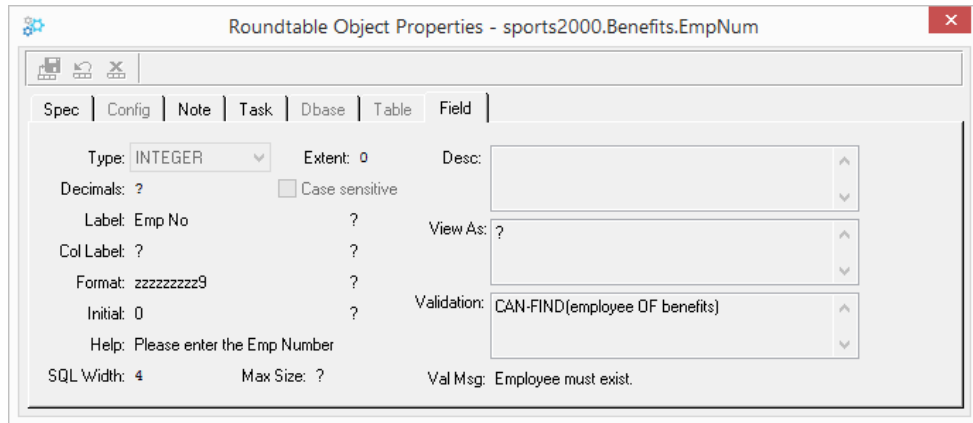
Roundtable Object Properties - sports2000.Benefits.EmpNum

Spec | Config | Note | Task | Dbase | Table | Field

Type: INTEGER
Extent: 0
Decimals: ?
Case sensitive
Label: Emp No
?
Col Label: ?
?
Format: zzzzzzzzz9
?
Initial: 0
?
Help: Please enter the Emp Number
SQL Width: 4
Max Size: ?

Desc:
View As: ?
Validation: CAN-FIND(employee OF benefits)
Val Msg: Employee must exist.